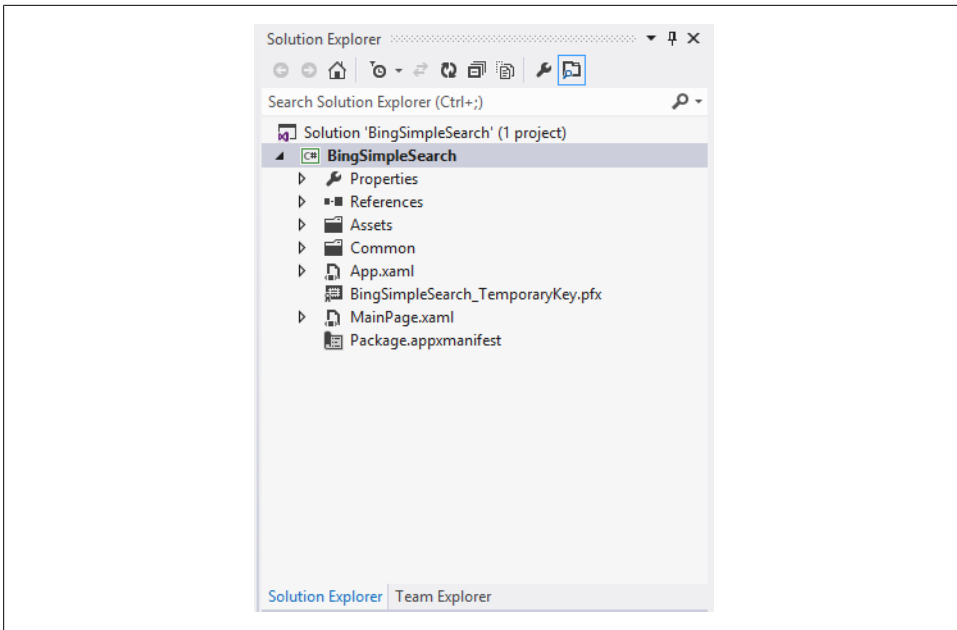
Solution Explorer

Search Solution Explorer (Ctrl+;)

Solution 'BingSimpleSearch' (1 project)
C# BingSimpleSearch
Properties
References
Assets
Common
App.xaml
BingSimpleSearch_TemporaryKey.pfx
MainPage.xaml
Package.appxmanifest

Solution Explorer | Team Explorer